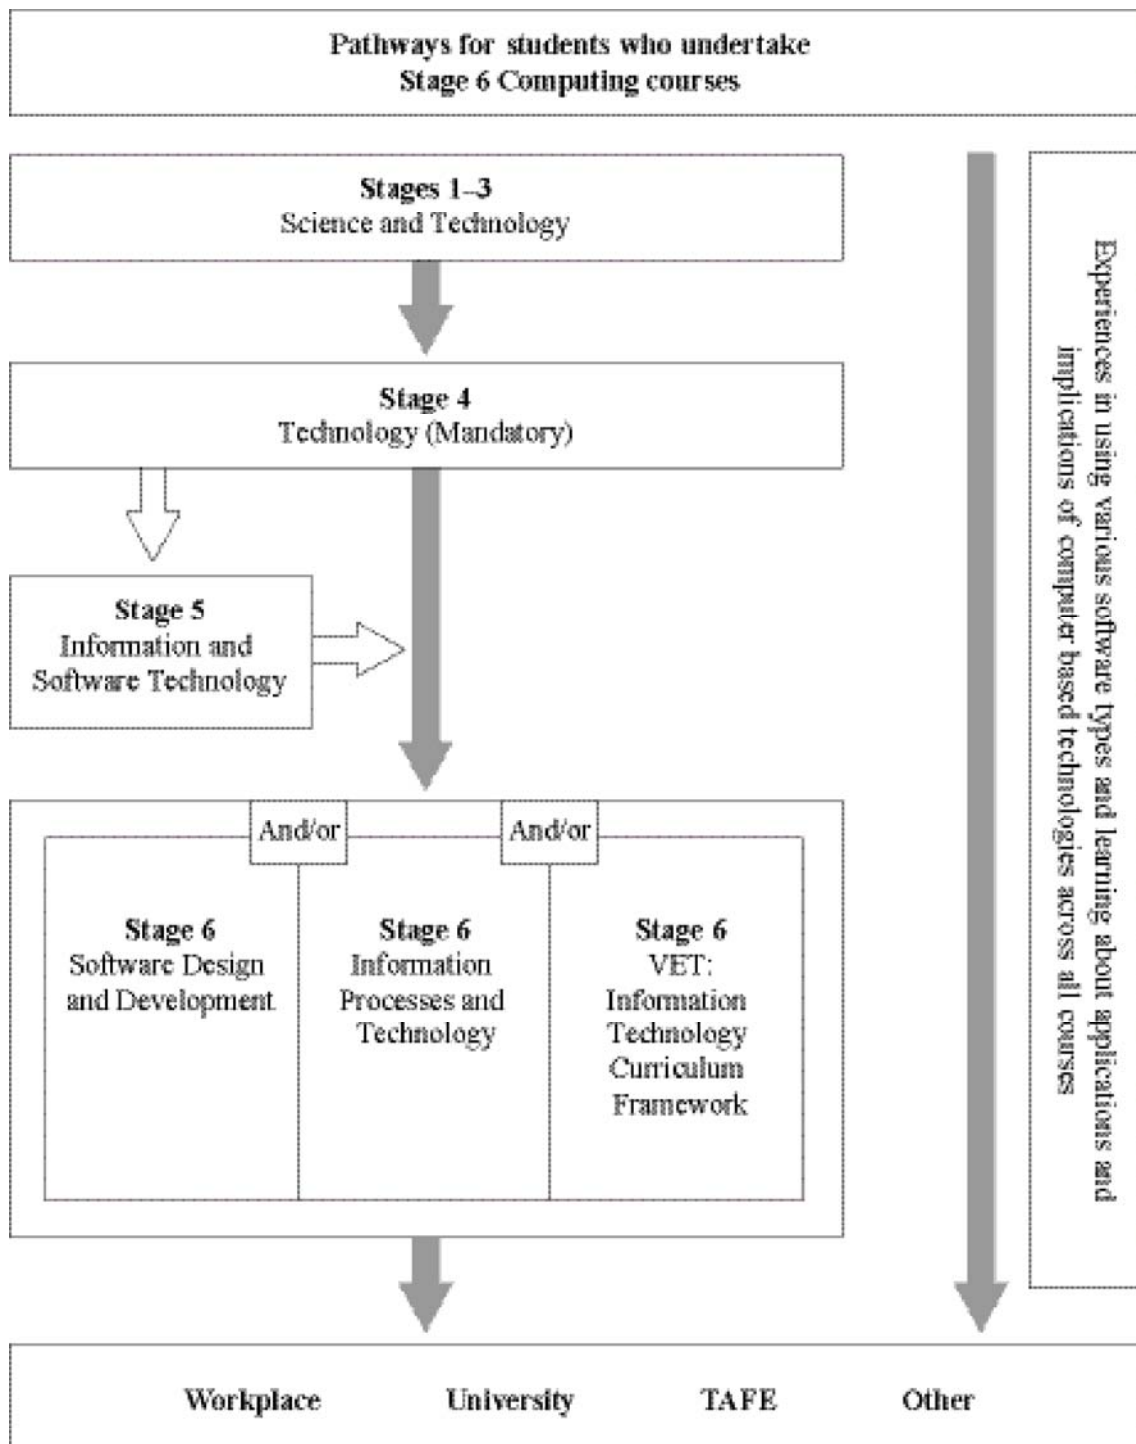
Pathways for students who undertake
Stage 6 Computing courses

Stages 1–3
Science and Technology

Stage 4
Technology (Mandatory)

Stage 5
Information and Software Technology

And/or

And/or

Stage 6
Software Design and Development

Stage 6
Information Processes and Technology

Stage 6
VET: Information Technology Curriculum Framework

Experiences in using various software types and learning about applications and implications of computer based technologies across all courses

Workplace University TAFE Other